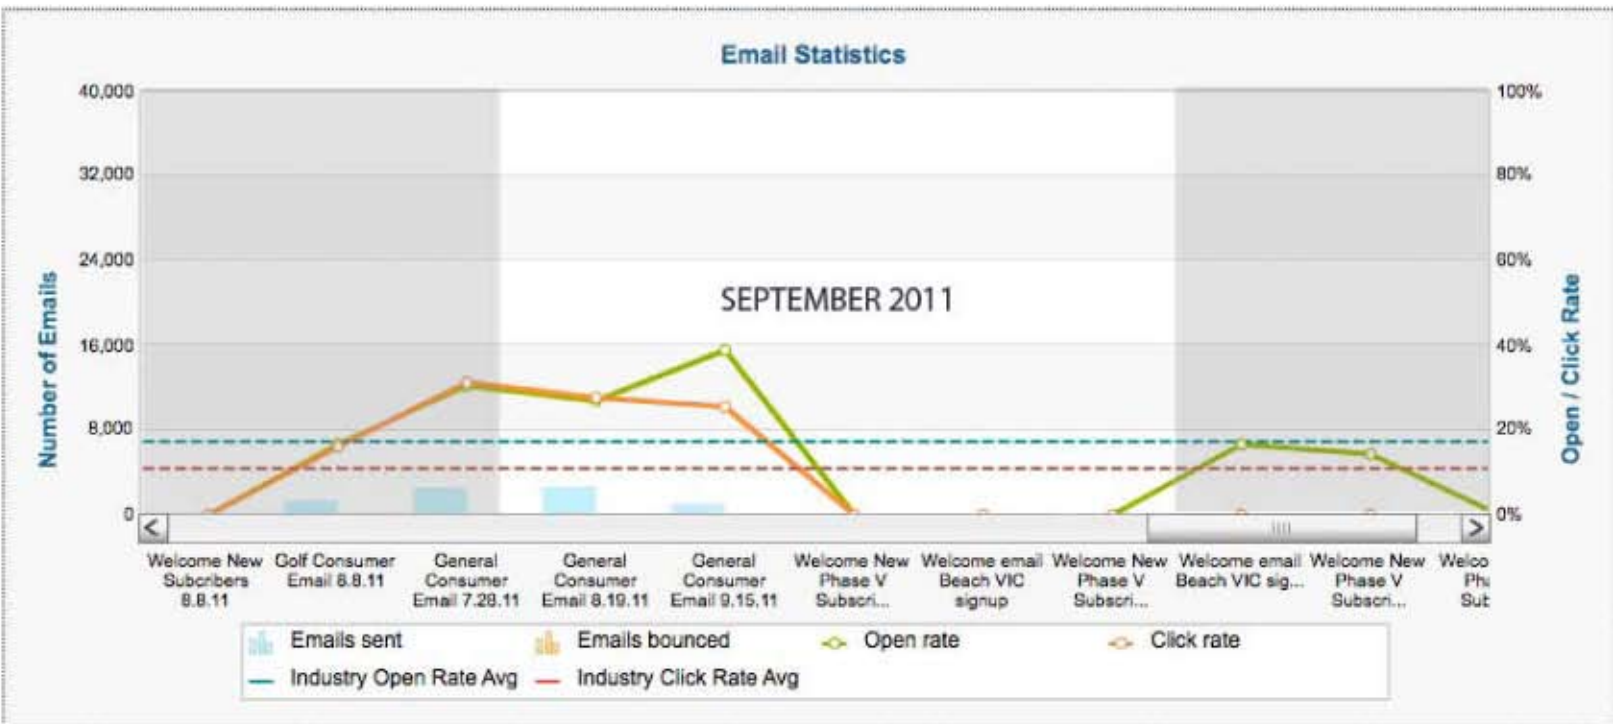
Email Statistics

Number of Emails

40,000
32,000
24,000
16,000
8,000
0

100%
80%
60%
40%
20%
0%

Open / Click Rate

SEPTEMBER 2011

Welcome New Subcribers 8.8.11
Golf Consumer Email 8.8.11
General Consumer Email 7.28.11
General Consumer Email 8.19.11
General Consumer Email 9.15.11
Welcome New Phase V Subscri...
Welcome email Beach VIC signup
Welcome New Phase V Subscri...
Welcome email Beach VIC sig...
Welcome New Phase V Subscri...
Welco Ph Sub

Emails sent
Emails bounced
Open rate
Click rate
Industry Open Rate Avg
Industry Click Rate Avg